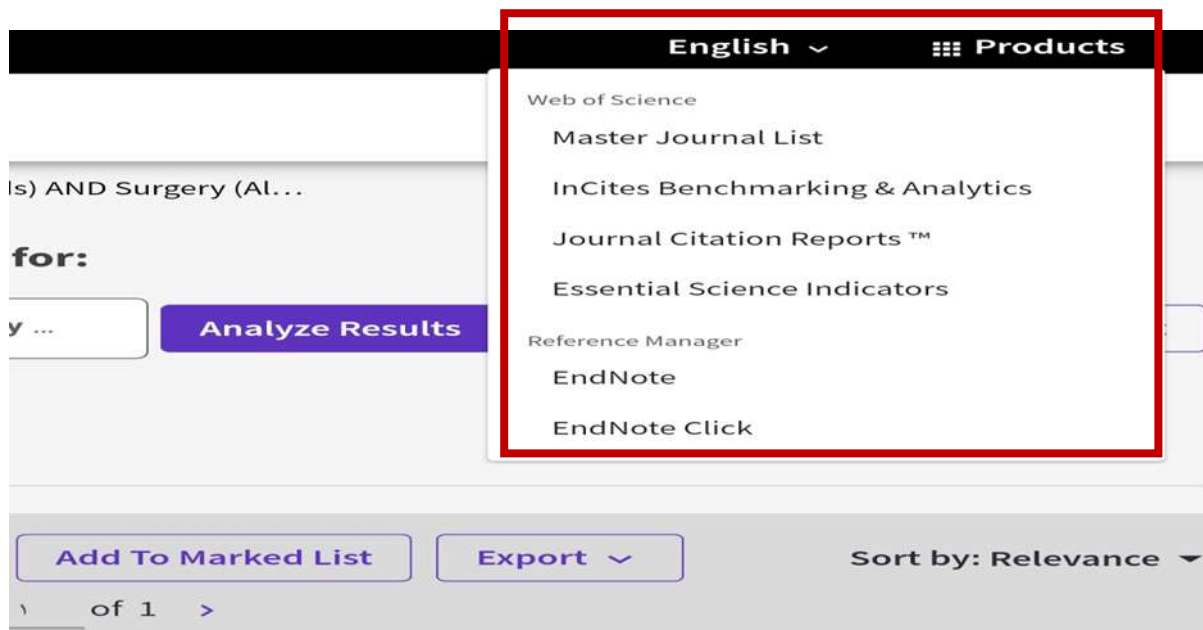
English ⌄ Products

Web of Science

Master Journal List

InCites Benchmarking & Analytics

Journal Citation Reports ™

Essential Science Indicators

Reference Manager

EndNote

EndNote Click

ls) AND Surgery (Al...

for:

y ...

Analyze Results

Add To Marked List

Export ⌄

Sort by: Relevance

of 1 >